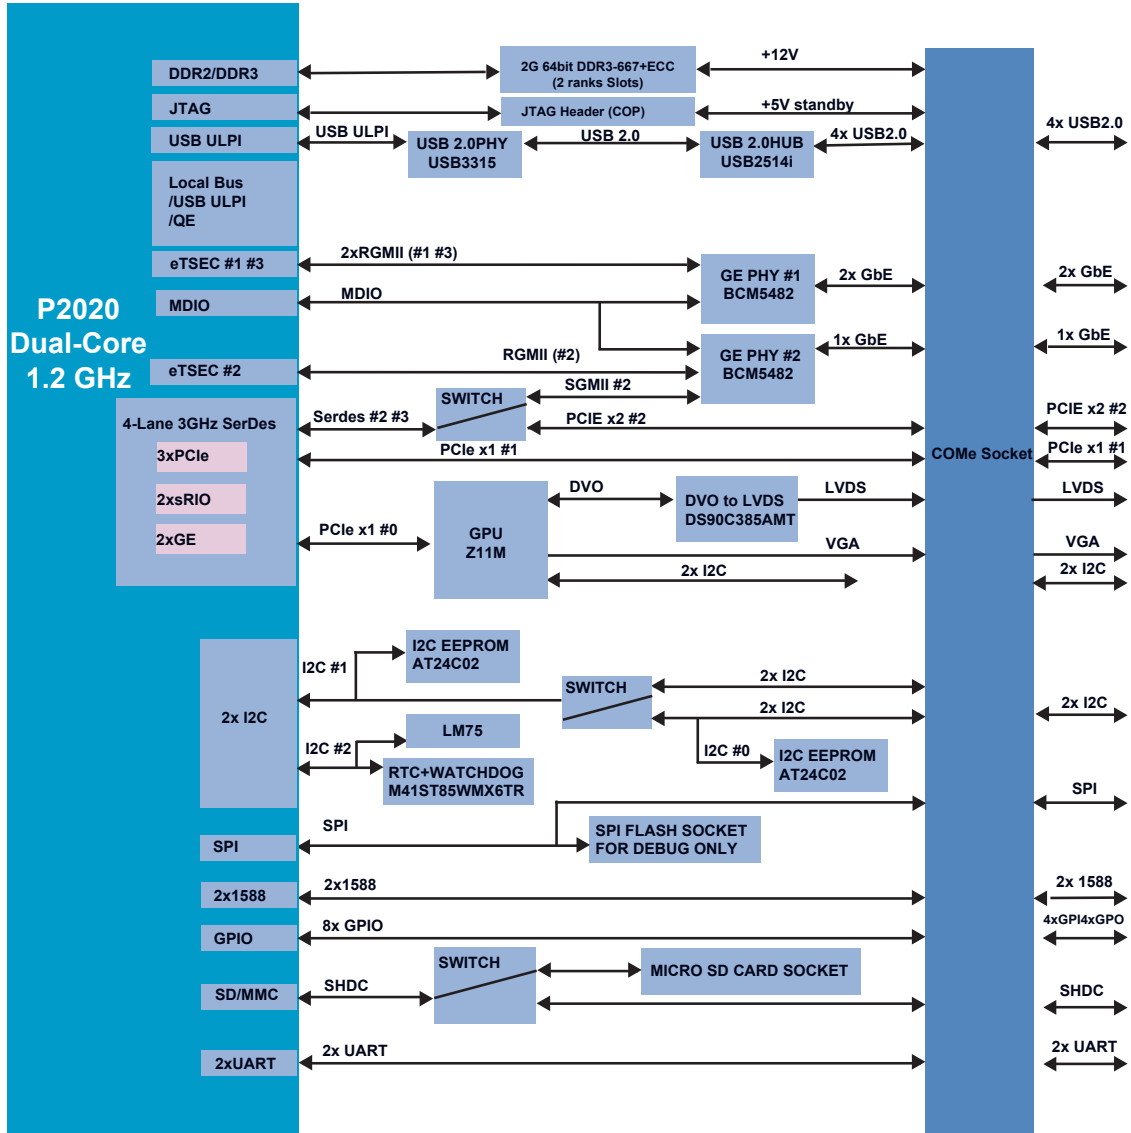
P2020
Dual-Core
1.2 GHz

DDR2/DDR3
JTAG
USB ULPI
Local Bus /USB ULPI /QE
eTSEC #1 #3
MDIO
eTSEC #2
4-Lane 3GHz SerDes
3xPCIe
2xsRIO
2xGE
2x I2C
SPI
2x1588
GPIO
SD/MMC
2xUART

2G 64bit DDR3-667+ECC (2 ranks Slots)
+12V
JTAG Header (COP)
+5V standby
USB ULPI
USB 2.0PHY USB3315
USB 2.0
USB 2.0HUB USB2514i
4x USB2.0
2xRGMII (#1 #3)
GE PHY #1 BCM5482
2x GbE
MDIO
RGMII (#2)
GE PHY #2 BCM5482
1x GbE
SWITCH
SGMII #2
Serdes #2 #3
PCIE x2 #2
PCIe x1 #1
DVO
DVO to LVDS DS90C385AMT
LVDS
PCIe x1 #0
GPU Z11M
VGA
2x I2C
I2C #1
I2C EEPROM AT24C02
SWITCH
2x I2C
2x I2C
I2C #2
LM75
I2C #0
I2C EEPROM AT24C02
RTC+WATCHDOG M41ST85WMX6TR
SPI
SPI FLASH SOCKET FOR DEBUG ONLY
2x1588
8x GPIO
SWITCH
SHDC
MICRO SD CARD SOCKET
2x UART

COMe Socket

4x USB2.0
2x GbE
1x GbE
PCIE x2 #2
PCIe x1 #1
LVDS
VGA
2x I2C
2x I2C
SPI
2x 1588
4xGPI4xGPO
SHDC
2x UART